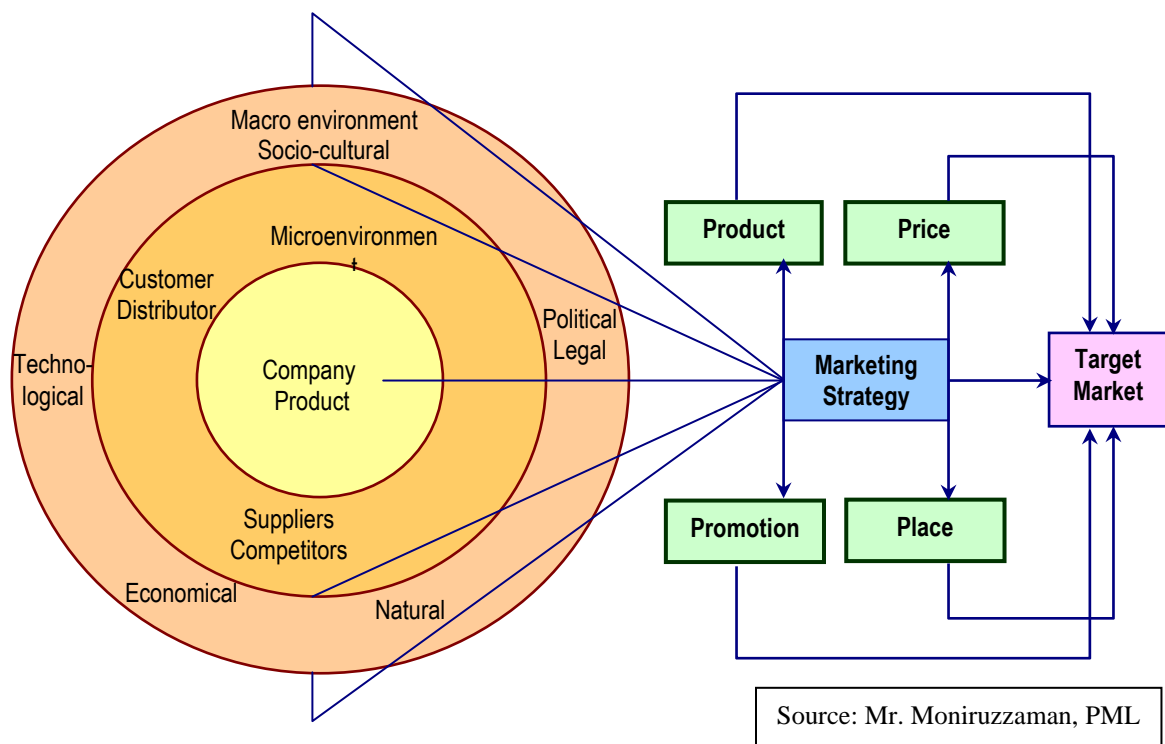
Macro environment
Socio-cultural

Microenvironmen
t

Customer
Distributor

Political
Legal

Techno-
logical

Company
Product

Suppliers
Competitors

Economical

Natural

Product

Price

Marketing
Strategy

Target
Market

Promotion

Place

Source: Mr. Moniruzzaman, PML